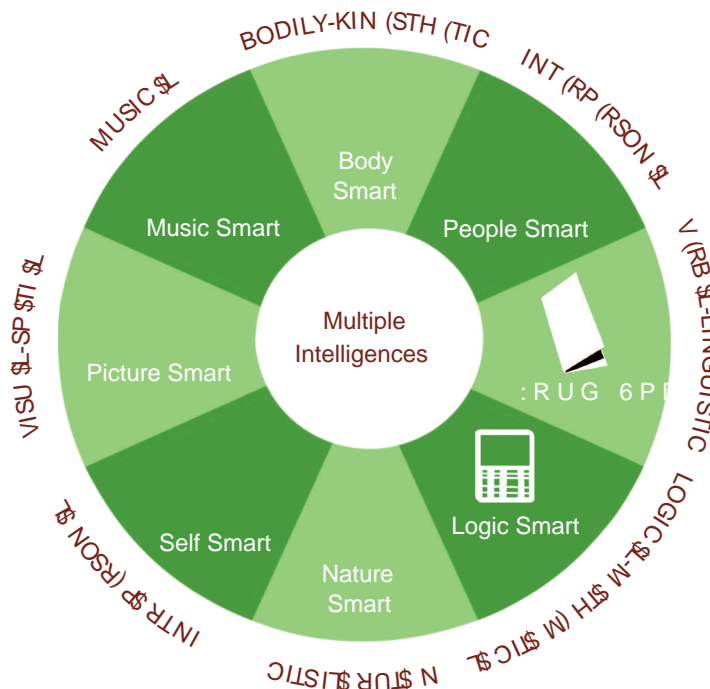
BODILY-KIN (STH (TIC

INT (RP (RSON $L

V (RB $L-LINGUISTIC

LOGIC $L-M $TH (M $TIC $L

N $TUR $LISTIC

INTR $P (RSON $L

VISU $L-SP $TI $L

MUSIC $L

Body Smart

People Smart

:RUG 6PD

Logic Smart

Nature Smart

Self Smart

Picture Smart

Music Smart

Multiple Intelligences